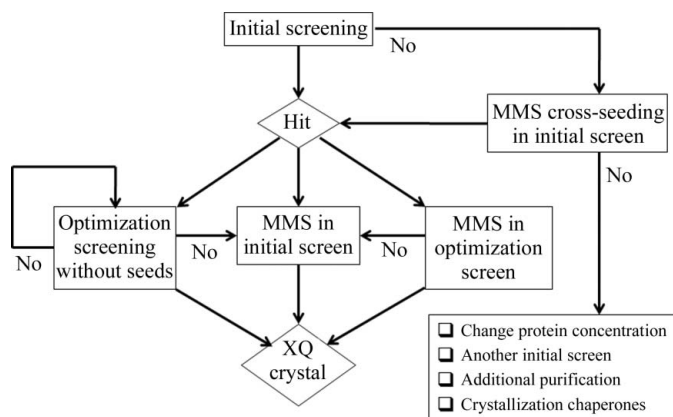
Initial screening

No

Hit

MMS cross-seeding in initial screen

No

Optimization screening without seeds

No

No

MMS in initial screen

No

MMS in optimization screen

XQ crystal

❑ Change protein concentration
❑ Another initial screen
❑ Additional purification
❑ Crystallization chaperones